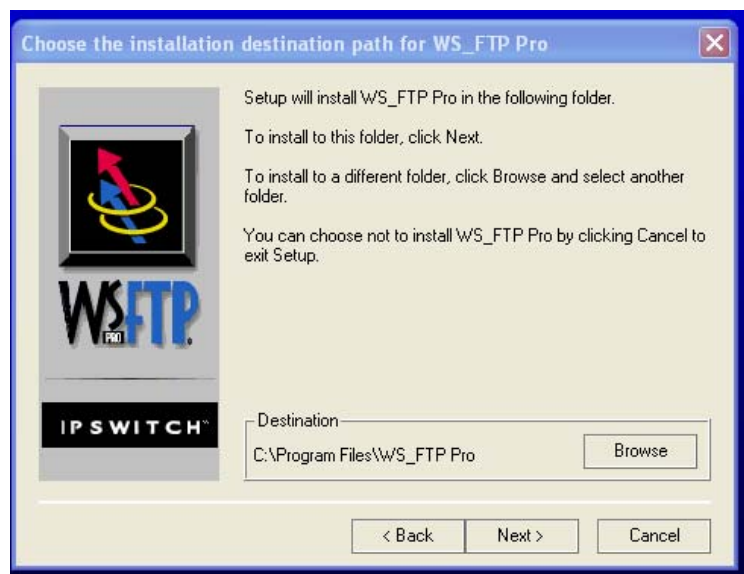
Choose the installation destination path for WS_FTP Pro

Setup will install WS_FTP Pro in the following folder.

To install to this folder, click Next.

To install to a different folder, click Browse and select another folder.

You can choose not to install WS_FTP Pro by clicking Cancel to exit Setup.

WS PRO FTP

IPSWITCH

Destination

C:\Program Files\WS_FTP Pro

Browse

< Back

Next >

Cancel